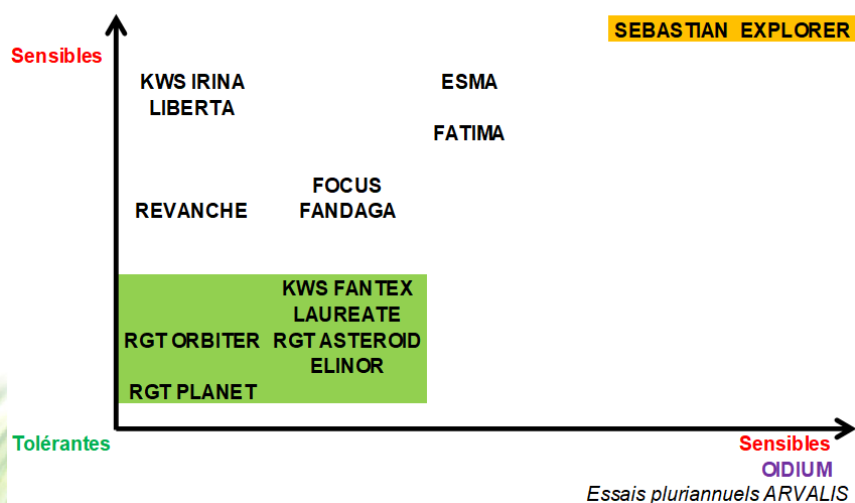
Sensibles

SEBASTIAN EXPLORER

KWS IRINA
LIBERTA

ESMA

FATIMA

FOCUS
FANDAGA

REVANCHE

KWS FANTEX
LAUREATE
RGT ORBITER RGT ASTEROID
ELINOR

RGT PLANET

Tolérantes

Sensibles
OIDIUM
Essais pluriannuels ARVALIS